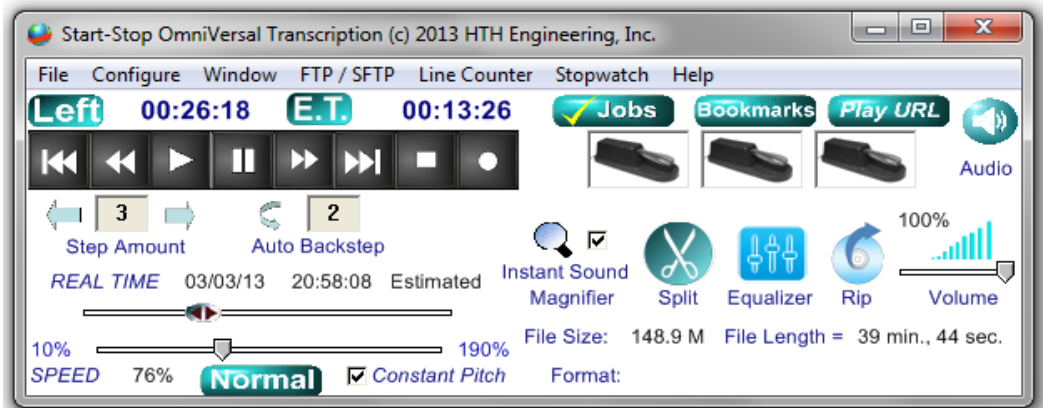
Start-Stop OmniVersal Transcription (c) 2013 HTH Engineering, Inc.

File Configure Window FTP / SFTP Line Counter Stopwatch Help

Left 00:26:18 E.T. 00:13:26

Jobs Bookmarks Play URL

Audio

3 2

Step Amount Auto Backstep

REAL TIME 03/03/13 20:58:08 Estimated

Instant Sound Magnifier Split Equalizer Rip

100%

Volume

10% 190%

SPEED 76% Normal Constant Pitch

File Size: 148.9 M File Length = 39 min., 44 sec.

Format: